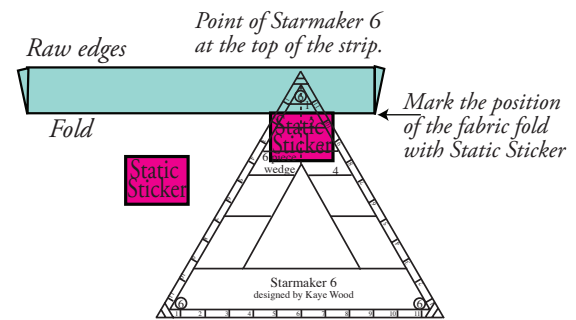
Point of Starmaker 6 at the top of the strip.

Raw edges

Fold

Mark the position of the fabric fold with Static Sticker

Static Sticker

Static Sticker

6 wedge

4

A

Starmaker 6
designed by Kaye Wood

1 2 3 4 5 6 7 8 9 10 11